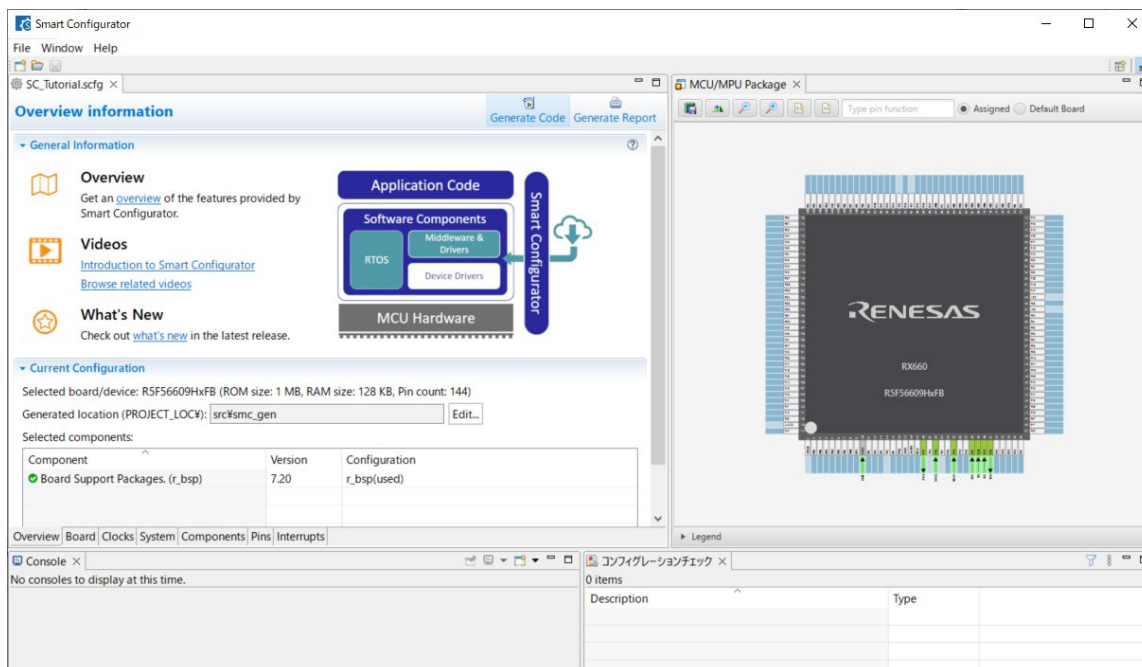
Smart Configurator

File Window Help

SC_Tutorial.scfg ×

Overview information

Generate Code Generate Report

General Information

Overview

Get an overview of the features provided by Smart Configurator.

Videos

Introduction to Smart Configurator

Browse related videos

What's New

Check out what's new in the latest release.

Application Code

Software Components

RTOS

Middleware & Drivers

Device Drivers

MCU Hardware

Smart Configurator

Current Configuration

Selected board/device: R5F56609HxFB (ROM size: 1 MB, RAM size: 128 KB, Pin count: 144)

Generated location (PROJECT_LOC¥): src¥smc_gen Edit...

Selected components:

| Component | Version | Configuration |
|---|---|---|
| Board Support Packages. (r_bsp) | 7.20 | r_bsp(used) |

Overview Board Clocks System Components Pins Interrupts

MCU/MPU Package ×

Type pin function

Assigned Default Board

RENESAS

RX660

R5F56609HxFB

Legend

Console ×

No consoles to display at this time.

コンフィグレーションチェック ×

0 items

| Description | Type |
|---|---|